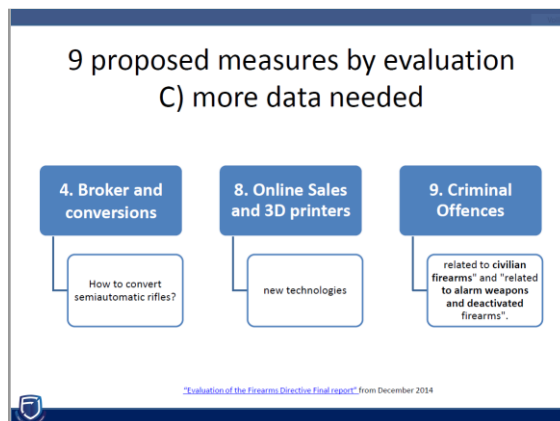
9 proposed measures by evaluation
C) more data needed

4. Broker and conversions

How to convert semiautomatic rifles?

8. Online Sales and 3D printers

new technologies

9. Criminal Offences

related to **civilian firearms**" and "**related to alarm weapons and deactivated** firearms".

"Evaluation of the Firearms Directive Final report" from December 2014